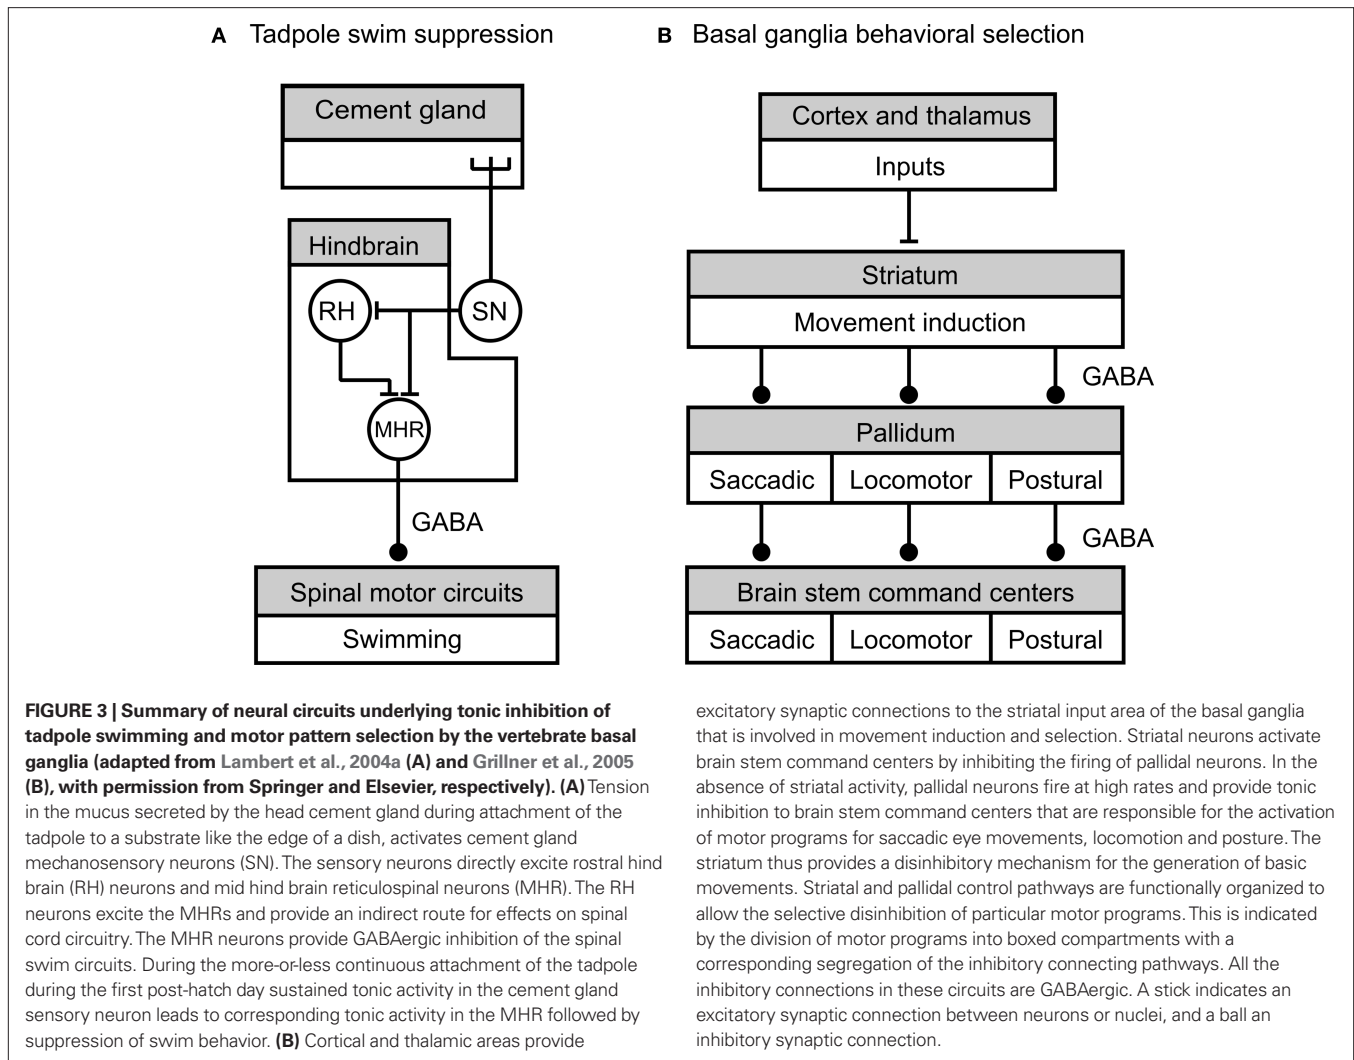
A Tadpole swim suppression

Cement gland

Hindbrain

RH

SN

MHR

GABA

Spinal motor circuits

Swimming

B Basal ganglia behavioral selection

Cortex and thalamus

Inputs

Striatum

Movement induction

GABA

Pallidum

| Saccadic | Locomotor | Postural |
|---|---|---|

GABA

Brain stem command centers

| Saccadic | Locomotor | Postural |
|---|---|---|

FIGURE 3 | Summary of neural circuits underlying tonic inhibition of tadpole swimming and motor pattern selection by the vertebrate basal ganglia (adapted from Lambert et al., 2004a (A) and Grillner et al., 2005 (B), with permission from Springer and Elsevier, respectively). (A) Tension in the mucus secreted by the head cement gland during attachment of the tadpole to a substrate like the edge of a dish, activates cement gland mechanosensory neurons (SN). The sensory neurons directly excite rostral hind brain (RH) neurons and mid hind brain reticulospinal neurons (MHR). The RH neurons excite the MHRs and provide an indirect route for effects on spinal cord circuitry. The MHR neurons provide GABAergic inhibition of the spinal swim circuits. During the more-or-less continuous attachment of the tadpole during the first post-hatch day sustained tonic activity in the cement gland sensory neuron leads to corresponding tonic activity in the MHR followed by suppression of swim behavior. (B) Cortical and thalamic areas provide excitatory synaptic connections to the striatal input area of the basal ganglia that is involved in movement induction and selection. Striatal neurons activate brain stem command centers by inhibiting the firing of pallidal neurons. In the absence of striatal activity, pallidal neurons fire at high rates and provide tonic inhibition to brain stem command centers that are responsible for the activation of motor programs for saccadic eye movements, locomotion and posture. The striatum thus provides a disinhibitory mechanism for the generation of basic movements. Striatal and pallidal control pathways are functionally organized to allow the selective disinhibition of particular motor programs. This is indicated by the division of motor programs into boxed compartments with a corresponding segregation of the inhibitory connecting pathways. All the inhibitory connections in these circuits are GABAergic. A stick indicates an excitatory synaptic connection between neurons or nuclei, and a ball an inhibitory synaptic connection.